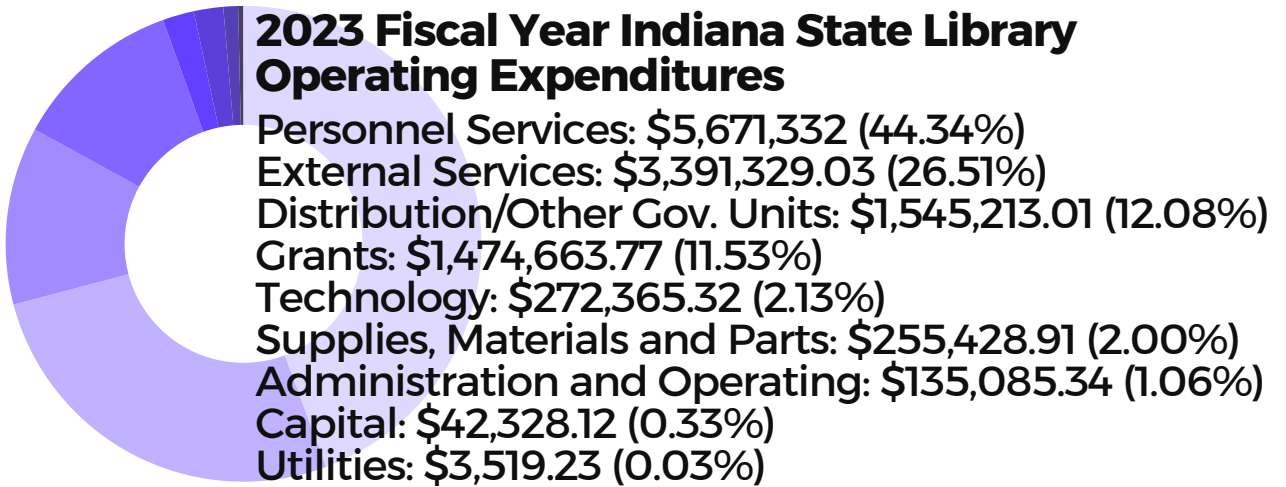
2023 Fiscal Year Indiana State Library Operating Expenditures

Personnel Services: \$5,671,332 (44.34%)
External Services: \$3,391,329.03 (26.51%)
Distribution/Other Gov. Units: \$1,545,213.01 (12.08%)
Grants: \$1,474,663.77 (11.53%)
Technology: \$272,365.32 (2.13%)
Supplies, Materials and Parts: \$255,428.91 (2.00%)
Administration and Operating: \$135,085.34 (1.06%)
Capital: \$42,328.12 (0.33%)
Utilities: \$3,519.23 (0.03%)